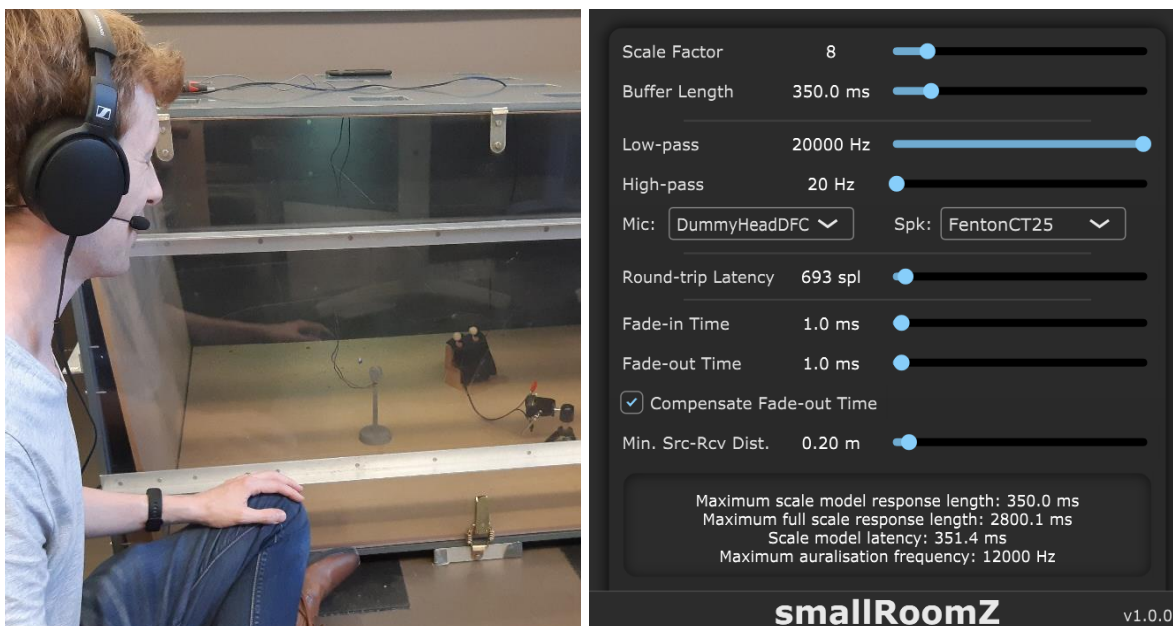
Scale Factor 8

Buffer Length 350.0 ms

Low-pass 20000 Hz

High-pass 20 Hz

Mic: DummyHeadDFC

Spk: FentonCT25

Round-trip Latency 693 spl

Fade-in Time 1.0 ms

Fade-out Time 1.0 ms

Compensate Fade-out Time

Min. Src-Rcv Dist. 0.20 m

Maximum scale model response length: 350.0 ms
Maximum full scale response length: 2800.1 ms
Scale model latency: 351.4 ms
Maximum auralisation frequency: 12000 Hz

smallRoomZ

v1.0.0